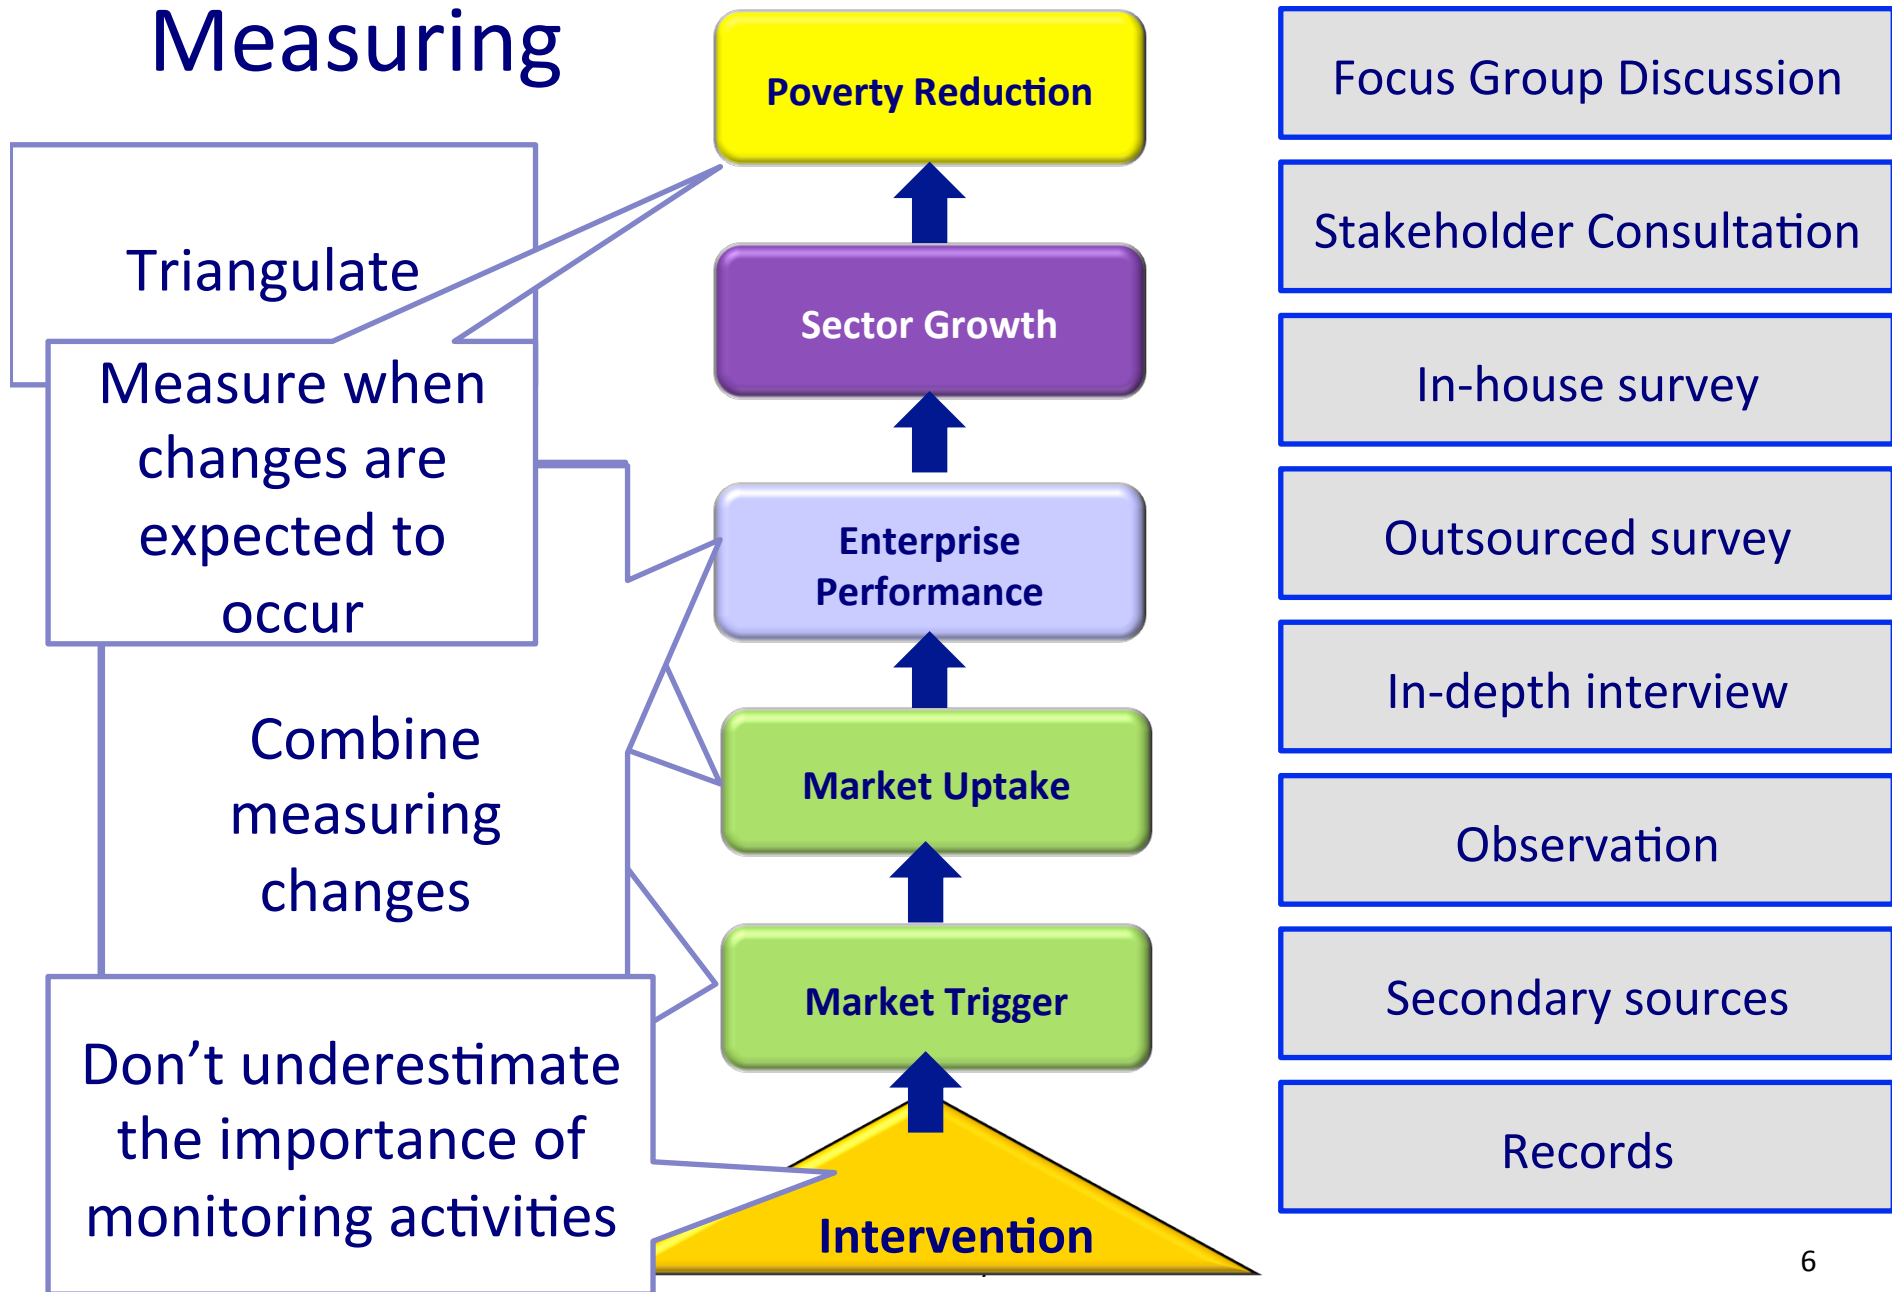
Measuring

Triangulate

Measure when changes are expected to occur

Combine measuring changes

Don’t underestimate the importance of monitoring activities

Poverty Reduction

Sector Growth

Enterprise Performance

Market Uptake

Market Trigger

Intervention

Focus Group Discussion

Stakeholder Consultation

In-house survey

Outsourced survey

In-depth interview

Observation

Secondary sources

Records

6